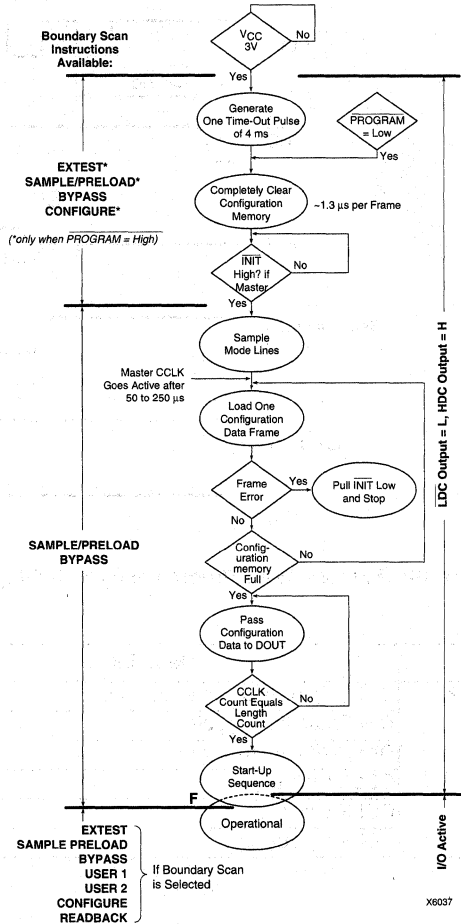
Boundary Scan Instructions Available:

$V_{CC}$ 3V

No

Yes

Generate One Time-Out Pulse of 4 ms

$\overline{PROGRAM}$ = Low

Yes

EXTEST* SAMPLE/PRELOAD* BYPASS CONFIGURE*

(*only when $\overline{PROGRAM}$ = High)

Completely Clear Configuration Memory

~1.3 μs per Frame

$\overline{INIT}$ High? if Master

No

Yes

Sample Mode Lines

Master CCLK Goes Active after 50 to 250 μs

Load One Configuration Data Frame

Frame Error

Yes

Pull $\overline{INIT}$ Low and Stop

No

SAMPLE/PRELOAD BYPASS

Configuration memory Full

No

Yes

Pass Configuration Data to DOUT

CCLK Count Equals Length Count

No

Yes

Start-Up Sequence

F

Operational

EXTEST SAMPLE PRELOAD BYPASS USER 1 USER 2 CONFIGURE READBACK

If Boundary Scan is Selected

LDC Output = L, HDC Output = H

I/O Active

X6037